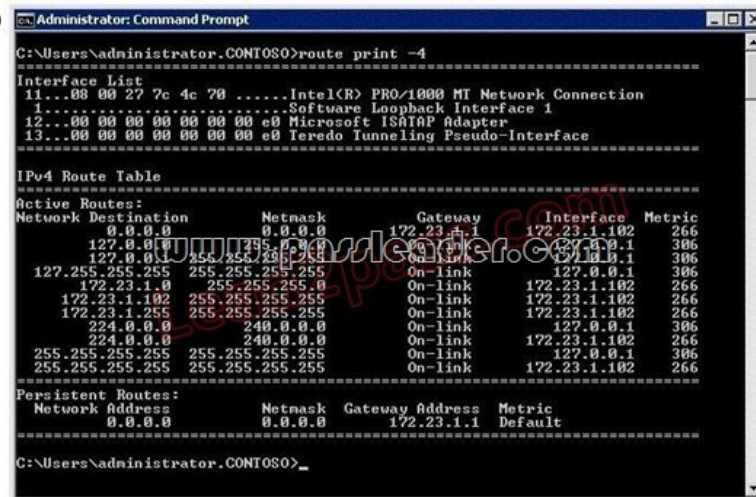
Administrator: Command Prompt

C:\Users\administrator.CONTOSO>route print -4
===========================================================================
Interface List
 11...08 00 27 7c 4c 70 ......Intel(R) PRO/1000 MT Network Connection
  1...........................Software Loopback Interface 1
 12...00 00 00 00 00 00 00 e0 Microsoft ISATAP Adapter
 13...00 00 00 00 00 00 00 e0 Teredo Tunneling Pseudo-Interface
===========================================================================

IPv4 Route Table
===========================================================================
Active Routes:
Network Destination        Netmask          Gateway       Interface  Metric
          0.0.0.0          0.0.0.0      172.23.1.1    172.23.1.102    266
        127.0.0.0        255.0.0.0         On-link       127.0.0.1    306
        127.0.0.1  255.255.255.255         On-link       127.0.0.1    306
  127.255.255.255  255.255.255.255         On-link       127.0.0.1    306
       172.23.1.0    255.255.255.0         On-link    172.23.1.102    266
     172.23.1.102  255.255.255.255         On-link    172.23.1.102    266
     172.23.1.255  255.255.255.255         On-link    172.23.1.102    266
        224.0.0.0        240.0.0.0         On-link       127.0.0.1    306
        224.0.0.0        240.0.0.0         On-link    172.23.1.102    266
  255.255.255.255  255.255.255.255         On-link       127.0.0.1    306
  255.255.255.255  255.255.255.255         On-link    172.23.1.102    266
===========================================================================
Persistent Routes:
  Network Address          Netmask  Gateway Address  Metric
          0.0.0.0          0.0.0.0       172.23.1.1  Default
===========================================================================

C:\Users\administrator.CONTOSO>_

www.passleader.com